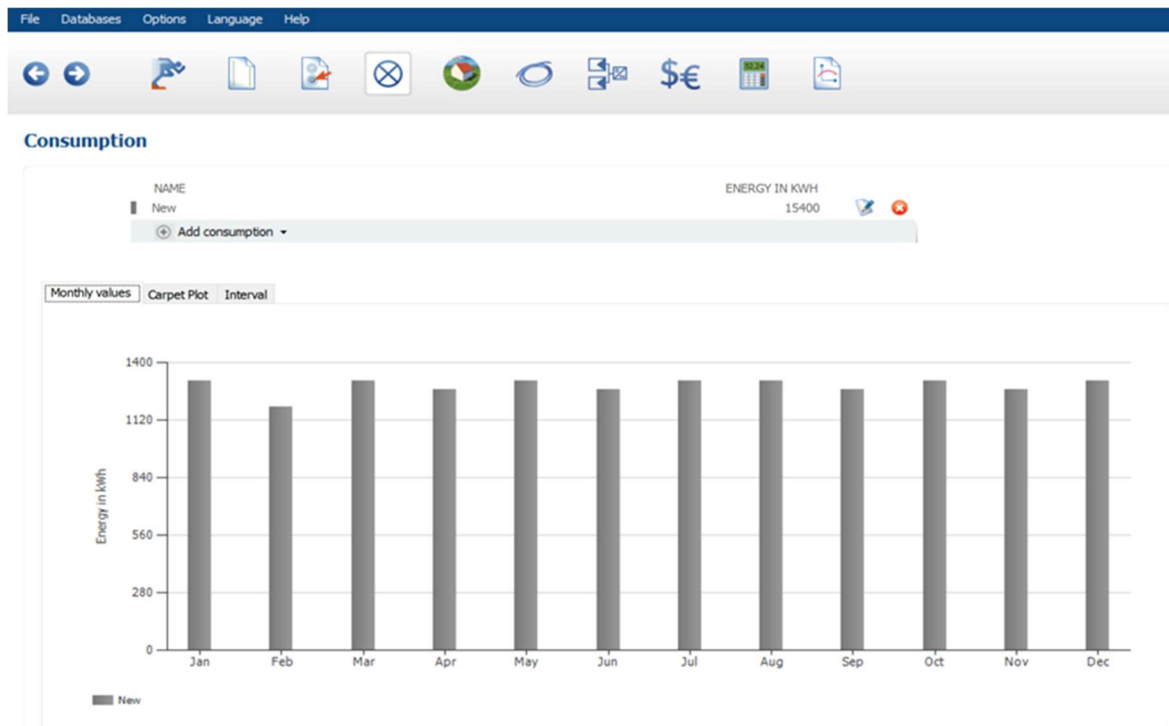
File Databases Options Language Help

$€

Consumption

| NAME | ENERGY IN KWH |
|---|---|
| New | 15400 |

Add consumption

Monthly values | Carpet Plot | Interval

1400
1120
840
560
280
0

Energy in kWh

Jan Feb Mar Apr May Jun Jul Aug Sep Oct Nov Dec

New